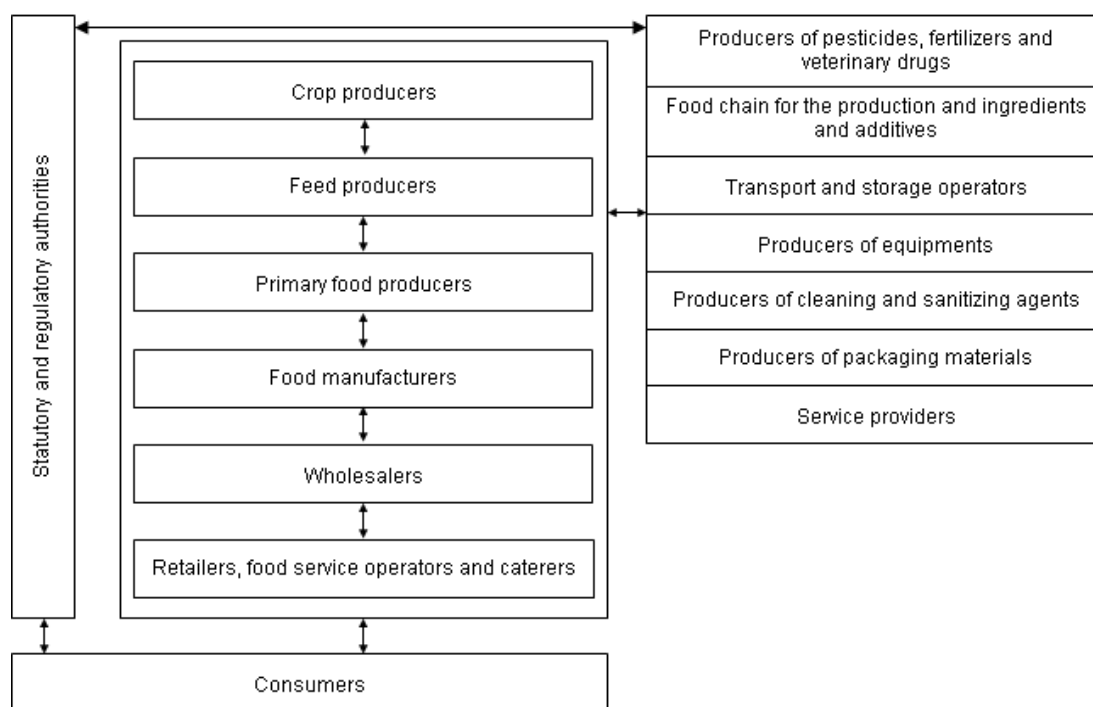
Statutory and regulatory authorities

Crop producers

Feed producers

Primary food producers

Food manufacturers

Wholesalers

Retailers, food service operators and caterers

Producers of pesticides, fertilizers and veterinary drugs

Food chain for the production and ingredients and additives

Transport and storage operators

Producers of equipments

Producers of cleaning and sanitizing agents

Producers of packaging materials

Service providers

Consumers